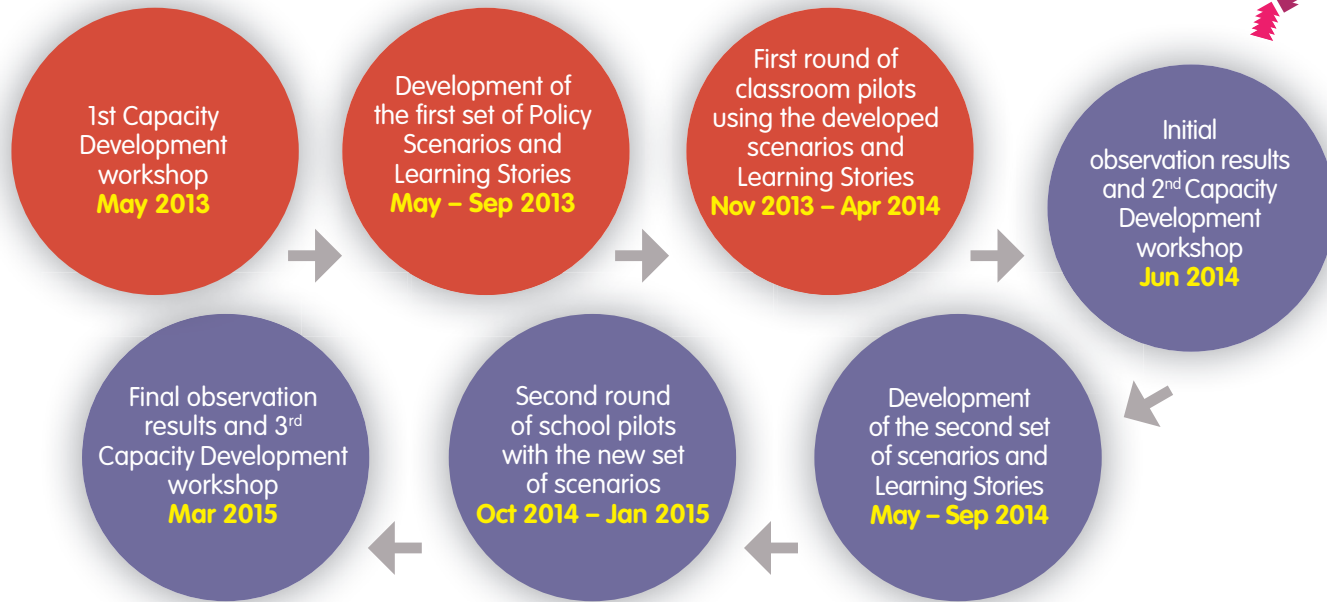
1st Capacity Development workshop
May 2013

Development of the first set of Policy Scenarios and Learning Stories
May – Sep 2013

First round of classroom pilots using the developed scenarios and Learning Stories
Nov 2013 – Apr 2014

Initial observation results and 2$^{nd}$ Capacity Development workshop
Jun 2014

Development of the second set of scenarios and Learning Stories
May – Sep 2014

Second round of school pilots with the new set of scenarios
Oct 2014 – Jan 2015

Final observation results and 3$^{rd}$ Capacity Development workshop
Mar 2015